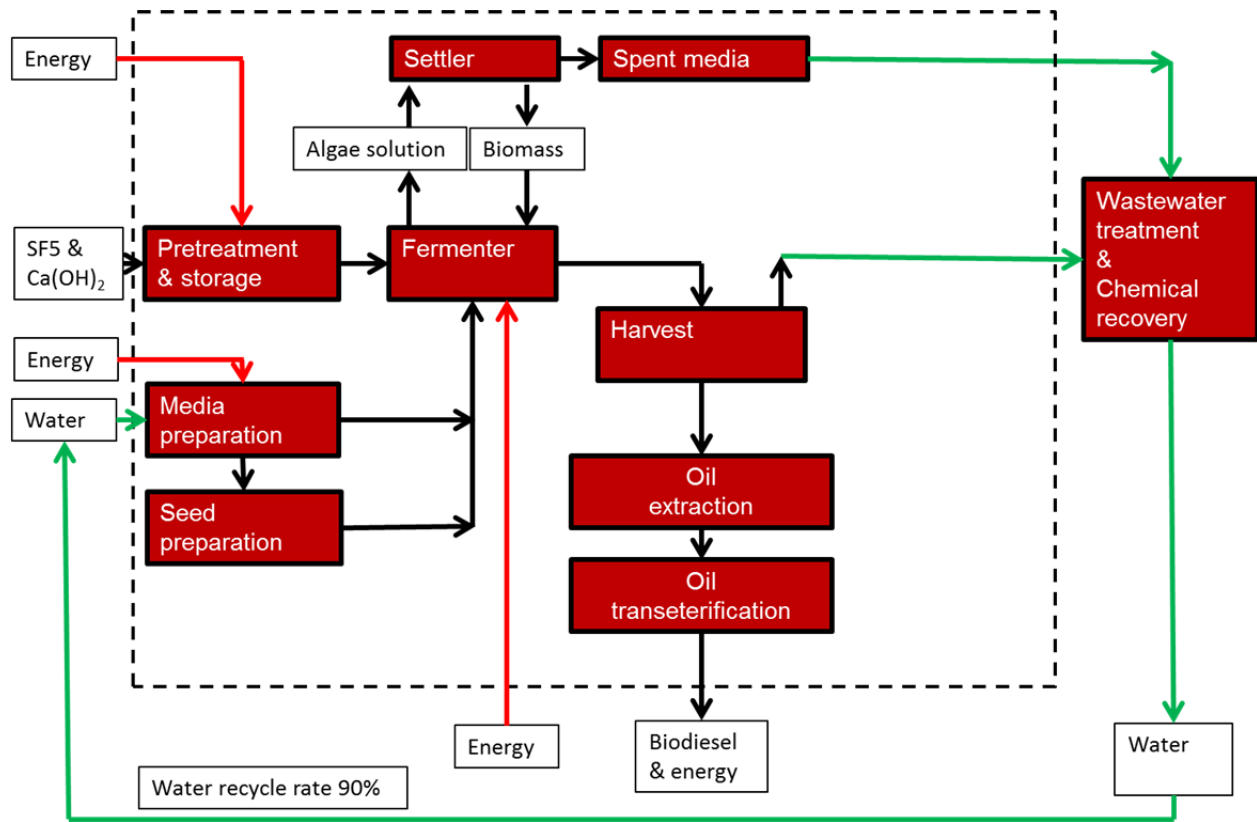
Energy

Settler

Spent media

Algae solution

Biomass

Wastewater treatment & Chemical recovery

SF5 & $Ca(OH)_2$

Pretreatment & storage

Fermenter

Harvest

Energy

Water

Media preparation

Seed preparation

Oil extraction

Oil transeterification

Energy

Biodiesel & energy

Water

Water recycle rate 90%